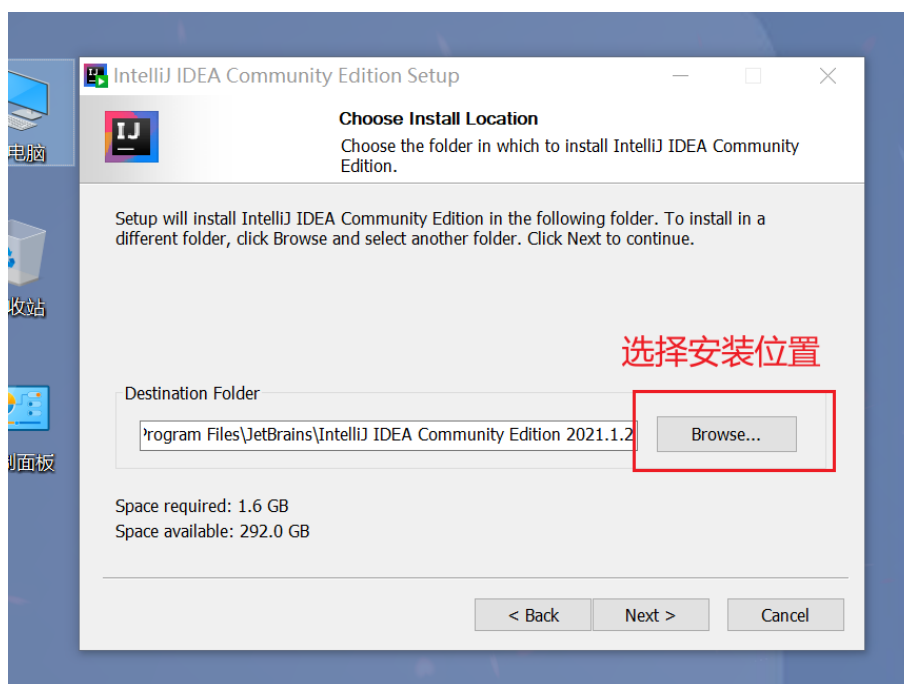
电脑

收站

制面板

IntelliJ IDEA Community Edition Setup

IJ

Choose Install Location

Choose the folder in which to install IntelliJ IDEA Community Edition.

Setup will install IntelliJ IDEA Community Edition in the following folder. To install in a different folder, click Browse and select another folder. Click Next to continue.

选择安装位置

Destination Folder

Program Files\JetBrains\IntelliJ IDEA Community Edition 2021.1.2

Browse...

Space required: 1.6 GB
Space available: 292.0 GB

< Back

Next >

Cancel